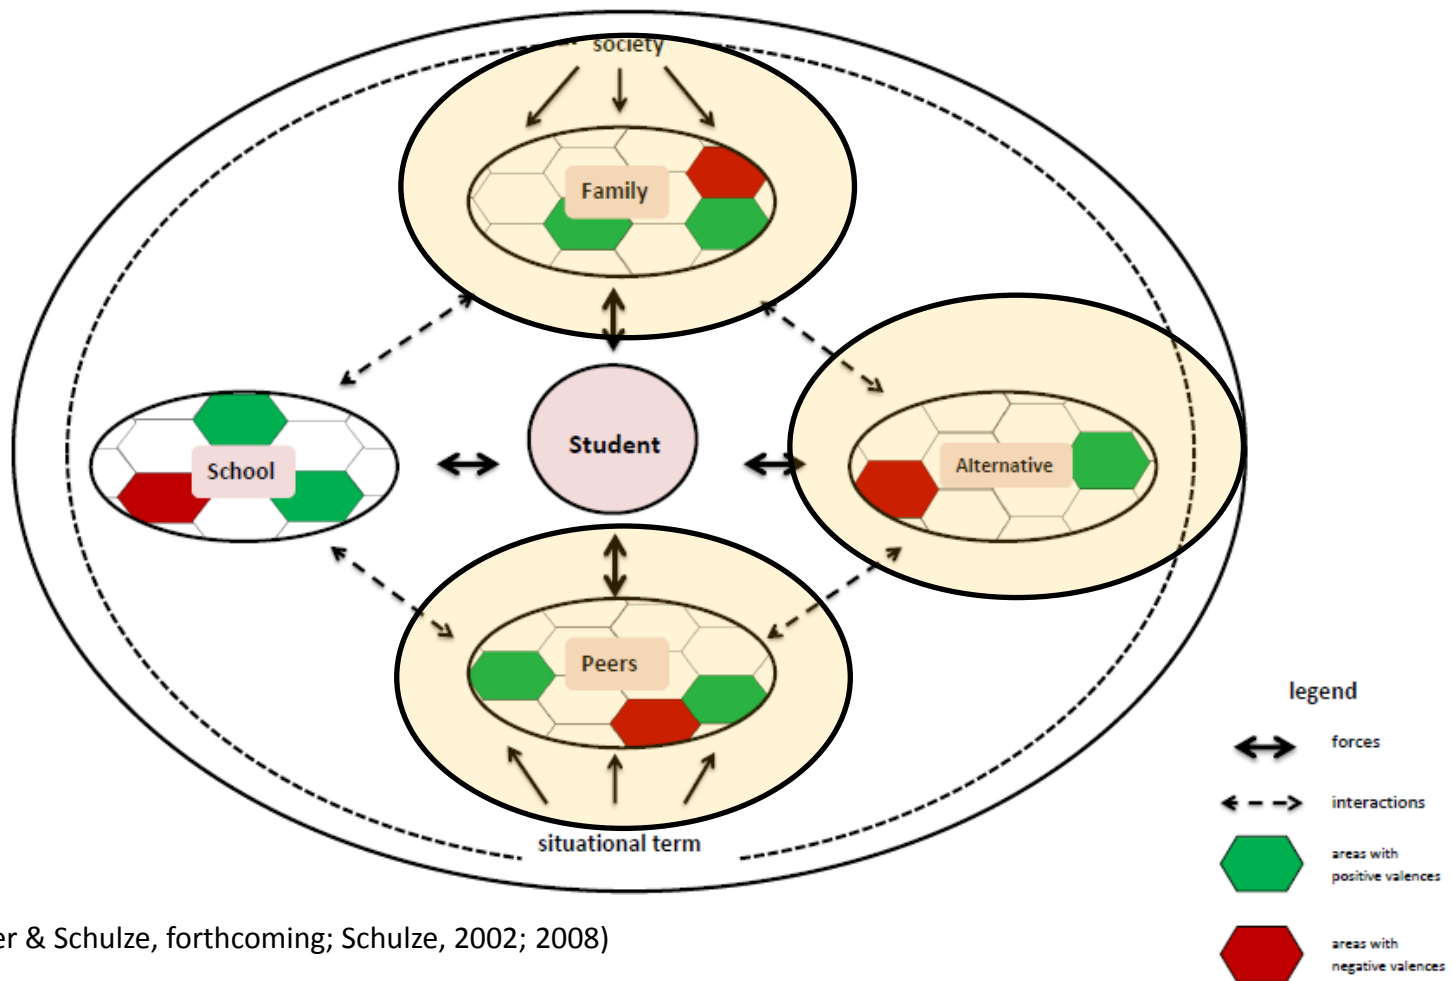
society

Family

School

Student

Alternative

Peers

situational term

legend

forces

interactions

areas with positive valences

areas with negative valences

er & Schulze, forthcoming; Schulze, 2002; 2008)